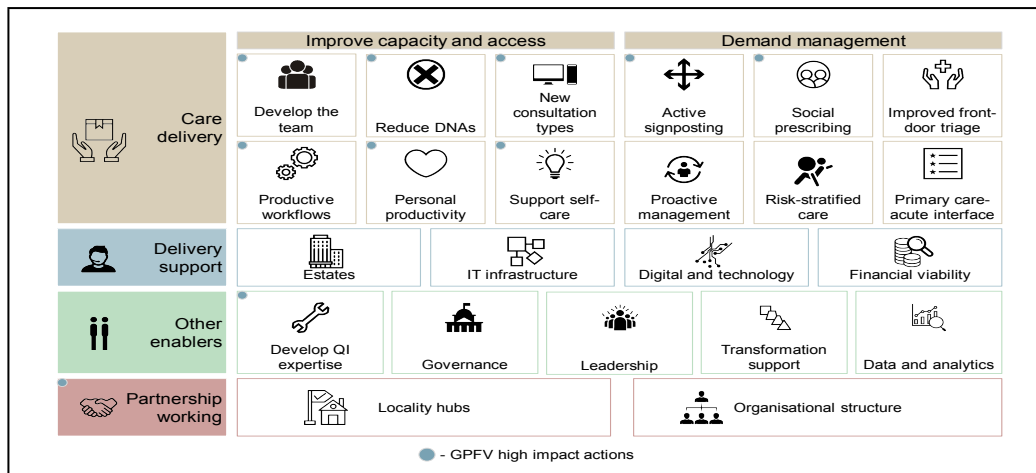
Improve capacity and access

Demand management

Care delivery

Develop the team

Reduce DNAs

New consultation types

Active signposting

Social prescribing

Improved front-door triage

Productive workflows

Personal productivity

Support self-care

Proactive management

Risk-stratified care

Primary care-acute interface

Delivery support

Estates

IT infrastructure

Digital and technology

Financial viability

Other enablers

Develop QI expertise

Governance

Leadership

Transformation support

Data and analytics

Partnership working

Locality hubs

Organisational structure

- GPFV high impact actions